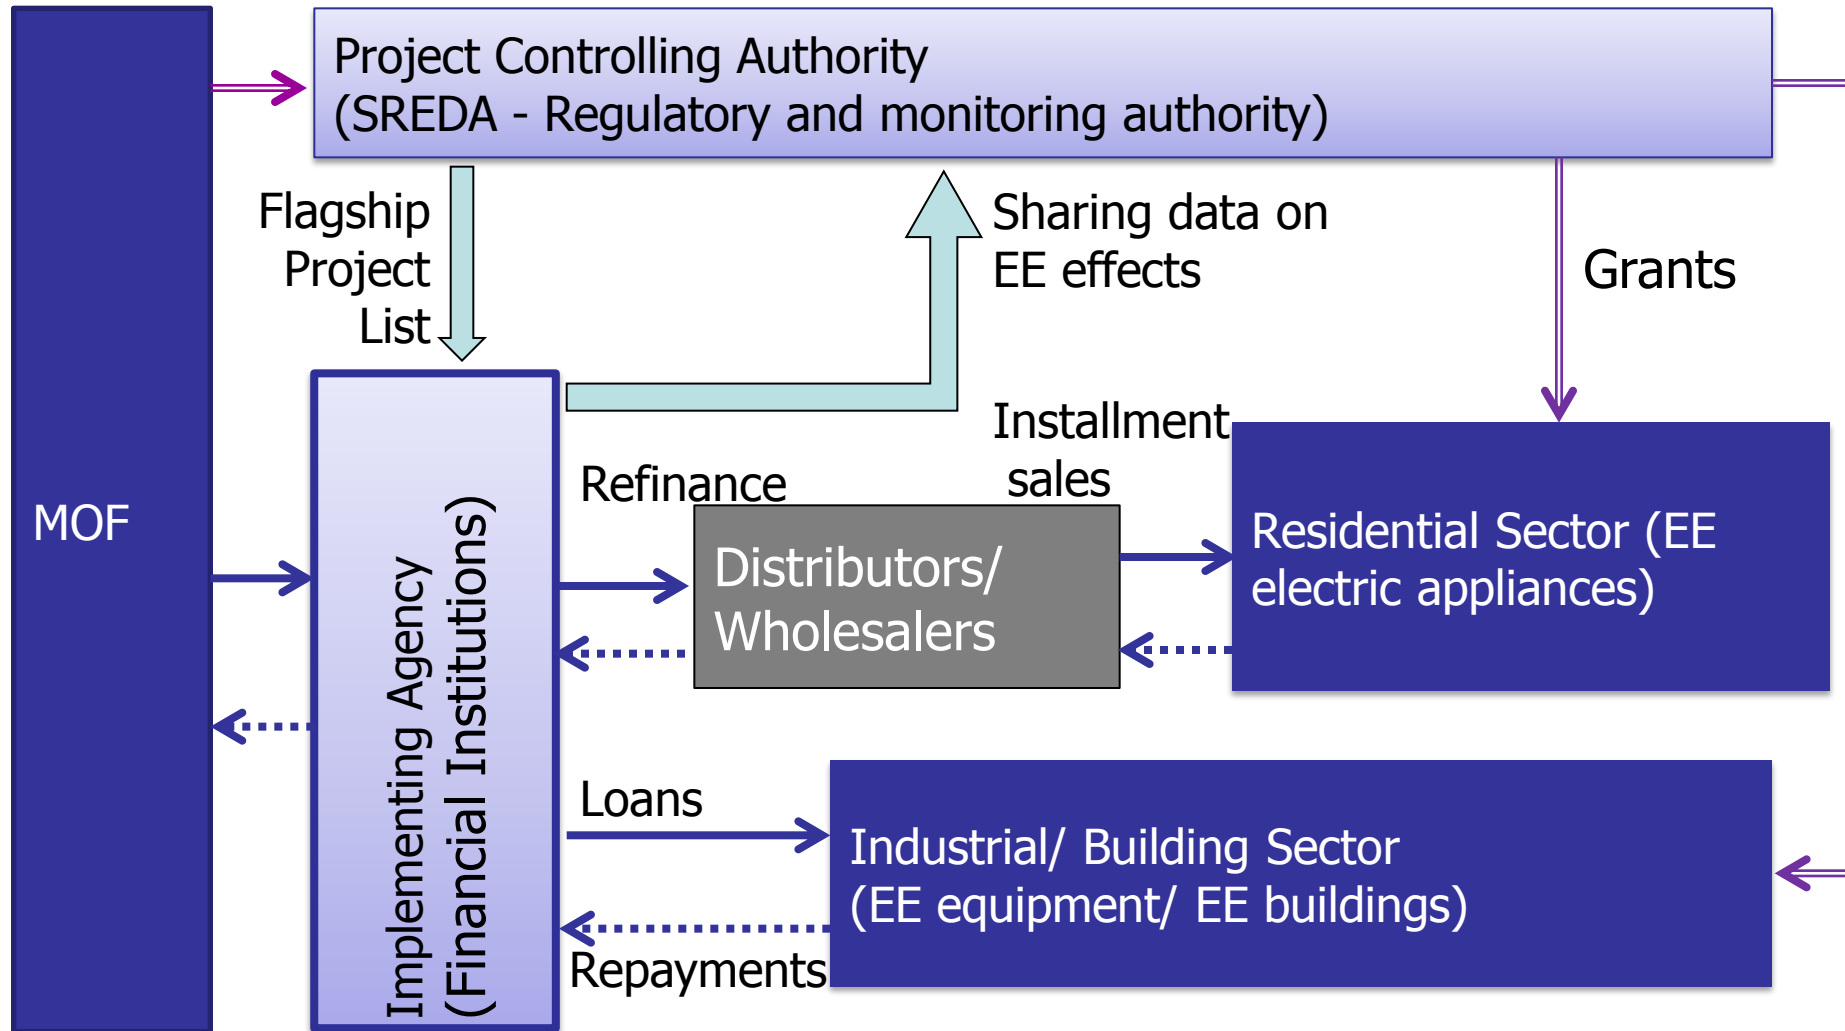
MOF

Project Controlling Authority
(SREDA - Regulatory and monitoring authority)

Flagship Project List

Sharing data on EE effects

Grants

Implementing Agency
(Financial Institutions)

Refinance

Installment sales

Distributors/ Wholesalers

Residential Sector (EE electric appliances)

Loans

Industrial/ Building Sector
(EE equipment/ EE buildings)

Repayments